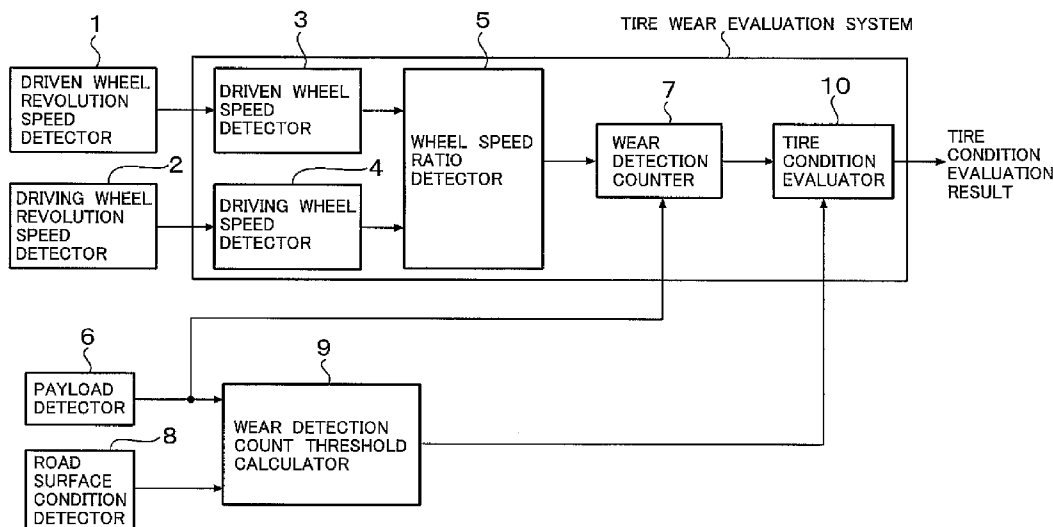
1

DRIVEN WHEEL REVOLUTION SPEED DETECTOR

2

DRIVING WHEEL REVOLUTION SPEED DETECTOR

TIRE WEAR EVALUATION SYSTEM

3

DRIVEN WHEEL SPEED DETECTOR

4

DRIVING WHEEL SPEED DETECTOR

5

WHEEL SPEED RATIO DETECTOR

7

WEAR DETECTION COUNTER

10

TIRE CONDITION EVALUATOR

TIRE CONDITION EVALUATION RESULT

6

PAYLOAD DETECTOR

9

WEAR DETECTION COUNT THRESHOLD CALCULATOR

8

ROAD SURFACE CONDITION DETECTOR